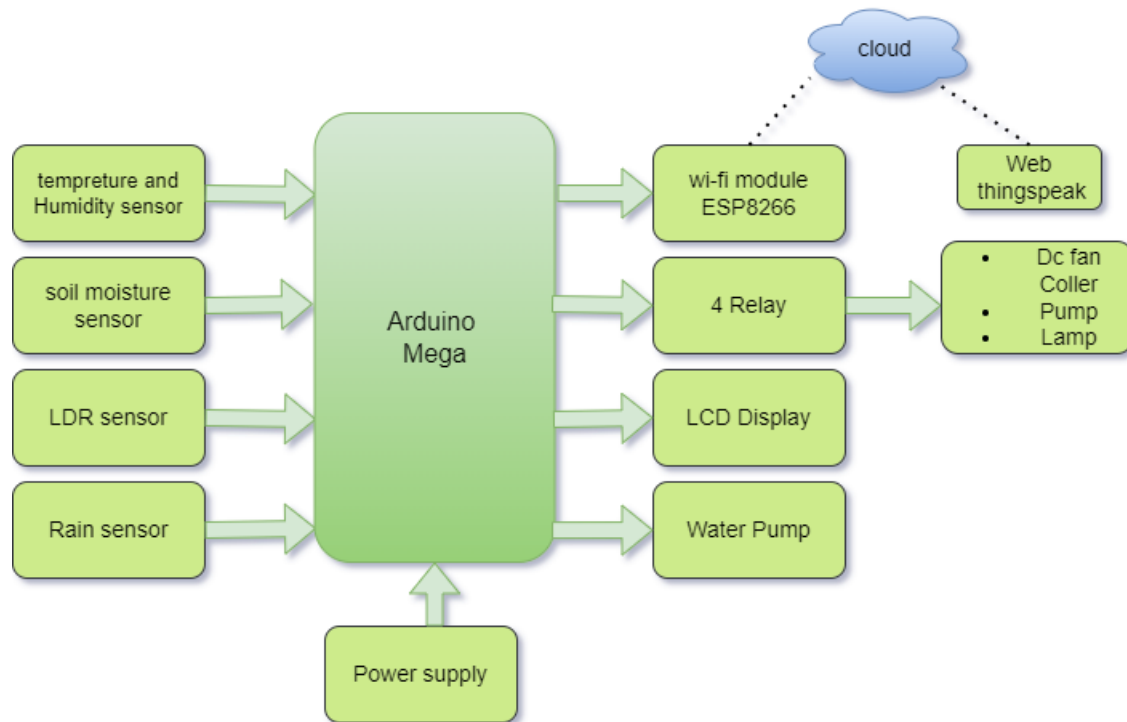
cloud

tempreture and Humidity sensor

soil moisture sensor

LDR sensor

Rain sensor

Arduino Mega

Power supply

wi-fi module ESP8266

Web thingspeak

4 Relay

- Dc fan
- Coller
- Pump
- Lamp

LCD Display

Water Pump